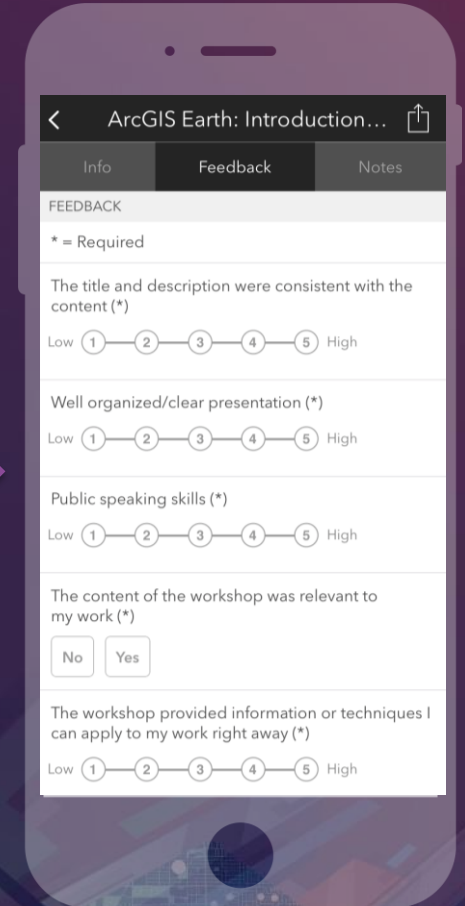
< ArcGIS Earth: Introduction...

Info Feedback Notes

FEEDBACK

* = Required

The title and description were consistent with the content (*)

Low 1 2 3 4 5 High

Well organized/clear presentation (*)

Low 1 2 3 4 5 High

Public speaking skills (*)

Low 1 2 3 4 5 High

The content of the workshop was relevant to my work (*)

No Yes

The workshop provided information or techniques I can apply to my work right away (*)

Low 1 2 3 4 5 High